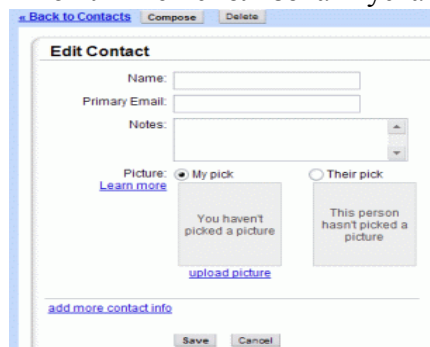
« Back to Contacts Compose Delete

Edit Contact

Name:

Primary Email:

Notes:

Picture: My pick Their pick

Learn more

You haven't picked a picture

This person hasn't picked a picture

upload picture

add more contact info

Save Cancel